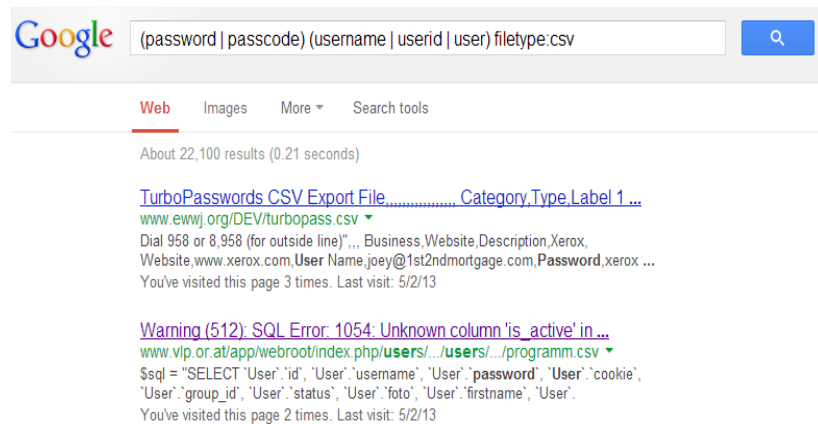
Google

(password | passcode) (username | userid | user) filetype:csv

Web Images More Search tools

About 22,100 results (0.21 seconds)

TurboPasswords CSV Export File,,,,,,,,,,,,,,,, Category,Type,Label 1 ...
www.ewwj.org/DEV/turbopass.csv
Dial 958 or 8,958 (for outside line)",,, Business,Website,Description,Xerox, Website,www.xerox.com,User Name,joey@1st2ndmortgage.com,Password,xerox ...
You've visited this page 3 times. Last visit: 5/2/13

Warning (512): SQL Error: 1054: Unknown column 'is_active' in ...
www.vlp.or.at/app/webroot/index.php/users/.../users/.../programm.csv
$sql = "SELECT `User`.`id`, `User`.`username`, `User`.`password`, `User`.`cookie`, `User`.`group_id`, `User`.`status`, `User`.`foto`, `User`.`firstname`, `User`.
You've visited this page 2 times. Last visit: 5/2/13